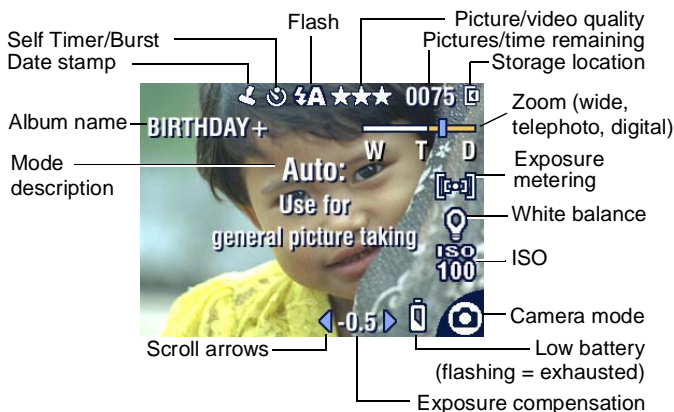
Flash

Picture/video quality

Self Timer/Burst

Pictures/time remaining

Date stamp

Storage location

$\star\star\star$ 0075

Album name

BIRTHDAY+

Zoom (wide, telephoto, digital)

W T D

Mode description

Auto:
Use for
general picture taking

Exposure metering

White balance

ISO

ISO
100

Camera mode

-0.5

Scroll arrows

Low battery
(flashing = exhausted)

Exposure compensation